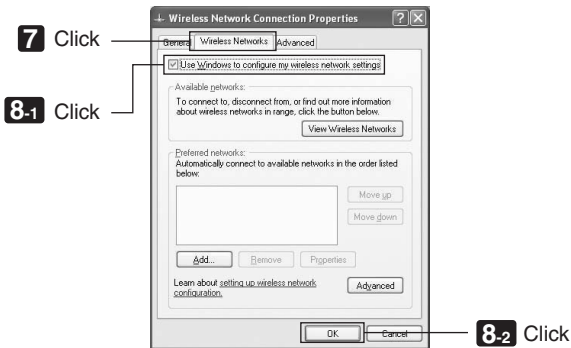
Wireless Network Connection Properties

7 Click

General | Wireless Networks | Advanced

8-1 Click

Use Windows to configure my wireless network settings

Available networks:
To connect to, disconnect from, or find out more information about wireless networks in range, click the button below.

View Wireless Networks

Preferred networks:
Automatically connect to available networks in the order listed below:

Move up

Move down

Add... Remove Properties

Learn about setting up wireless network configuration.

Advanced

OK Cancel

8-2 Click